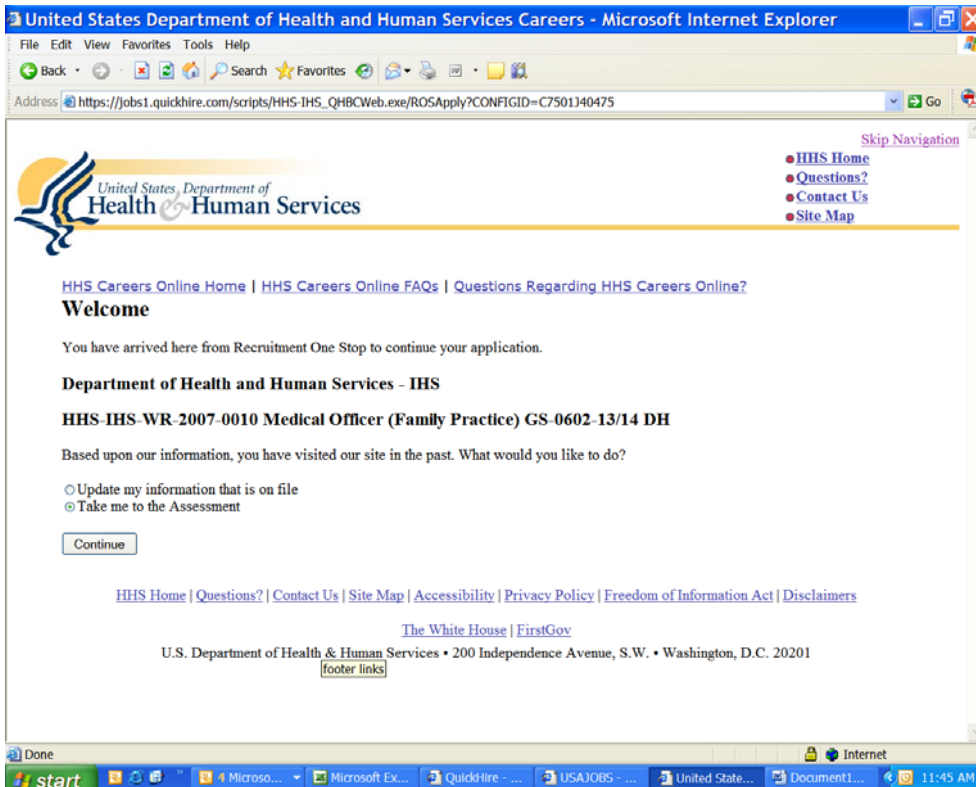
United States Department of Health and Human Services Careers - Microsoft Internet Explorer

File Edit View Favorites Tools Help

Back Search Favorites

Address https://jobs1.quickhire.com/scripts/HHS-IHS_QHBCWeb.exe/ROSApply?CONFIGID=C7501J40475 Go

Skip Navigation

United States Department of Health & Human Services

HHS Home
Questions?
Contact Us
Site Map

HHS Careers Online Home | HHS Careers Online FAQs | Questions Regarding HHS Careers Online?

Welcome

You have arrived here from Recruitment One Stop to continue your application.

Department of Health and Human Services - IHS

HHS-IHS-WR-2007-0010 Medical Officer (Family Practice) GS-0602-13/14 DH

Based upon our information, you have visited our site in the past. What would you like to do?

Update my information that is on file
Take me to the Assessment

Continue

HHS Home | Questions? | Contact Us | Site Map | Accessibility | Privacy Policy | Freedom of Information Act | Disclaimers

The White House | FirstGov

U.S. Department of Health & Human Services • 200 Independence Avenue, S.W. • Washington, D.C. 20201

footer links

Done

Internet

start 4 Microso... Microsoft Ex... QuickHire - ... USAJOBS - ... United State... Document1... 11:45 AM